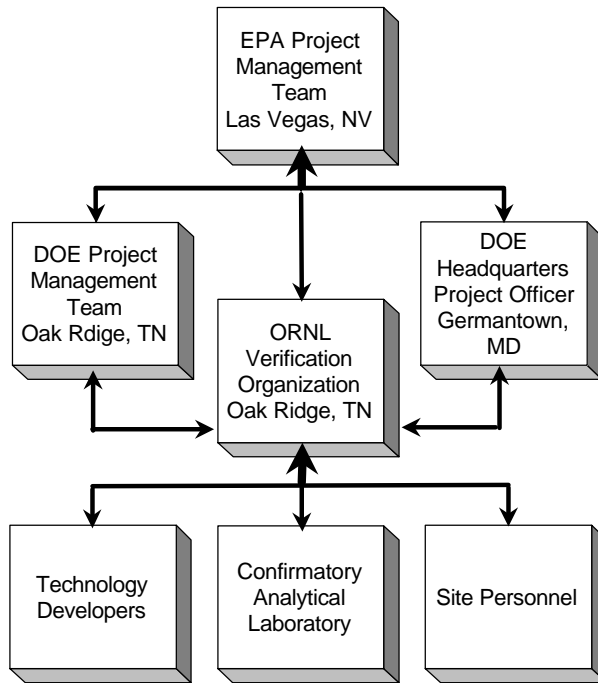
EPA Project Management Team Las Vegas, NV

DOE Project Management Team Oak Rdige, TN

ORNL Verification Organization Oak Ridge, TN

DOE Headquarters Project Officer Germantown, MD

Technology Developers

Confirmatory Analytical Laboratory

Site Personnel